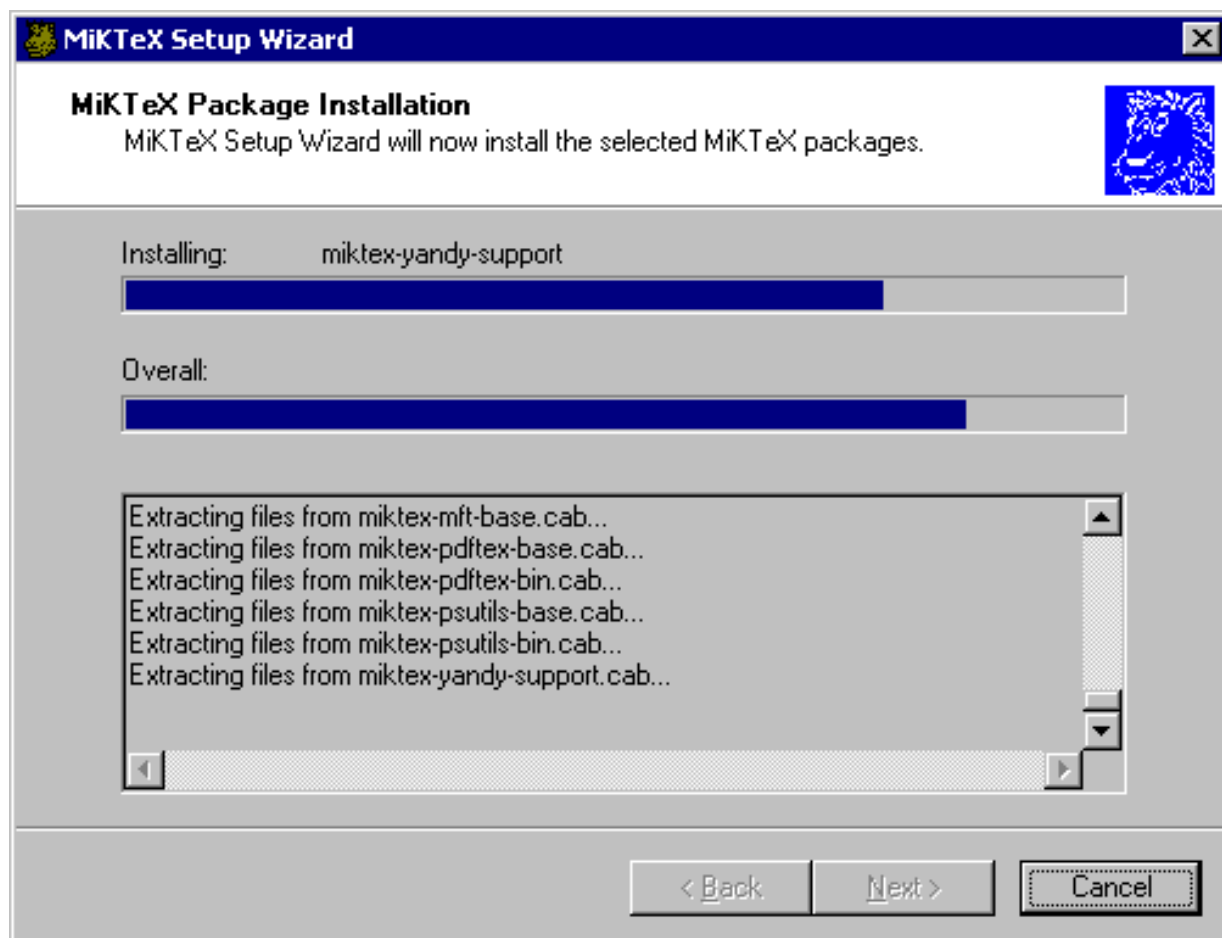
MiKTeX Setup Wizard

MiKTeX Package Installation
MiKTeX Setup Wizard will now install the selected MiKTeX packages.

Installing: miktex-yandy-support

Overall:

Extracting files from miktex-mft-base.cab...
Extracting files from miktex-pdftex-base.cab...
Extracting files from miktex-pdftex-bin.cab...
Extracting files from miktex-psutils-base.cab...
Extracting files from miktex-psutils-bin.cab...
Extracting files from miktex-yandy-support.cab...

< Back Next > Cancel